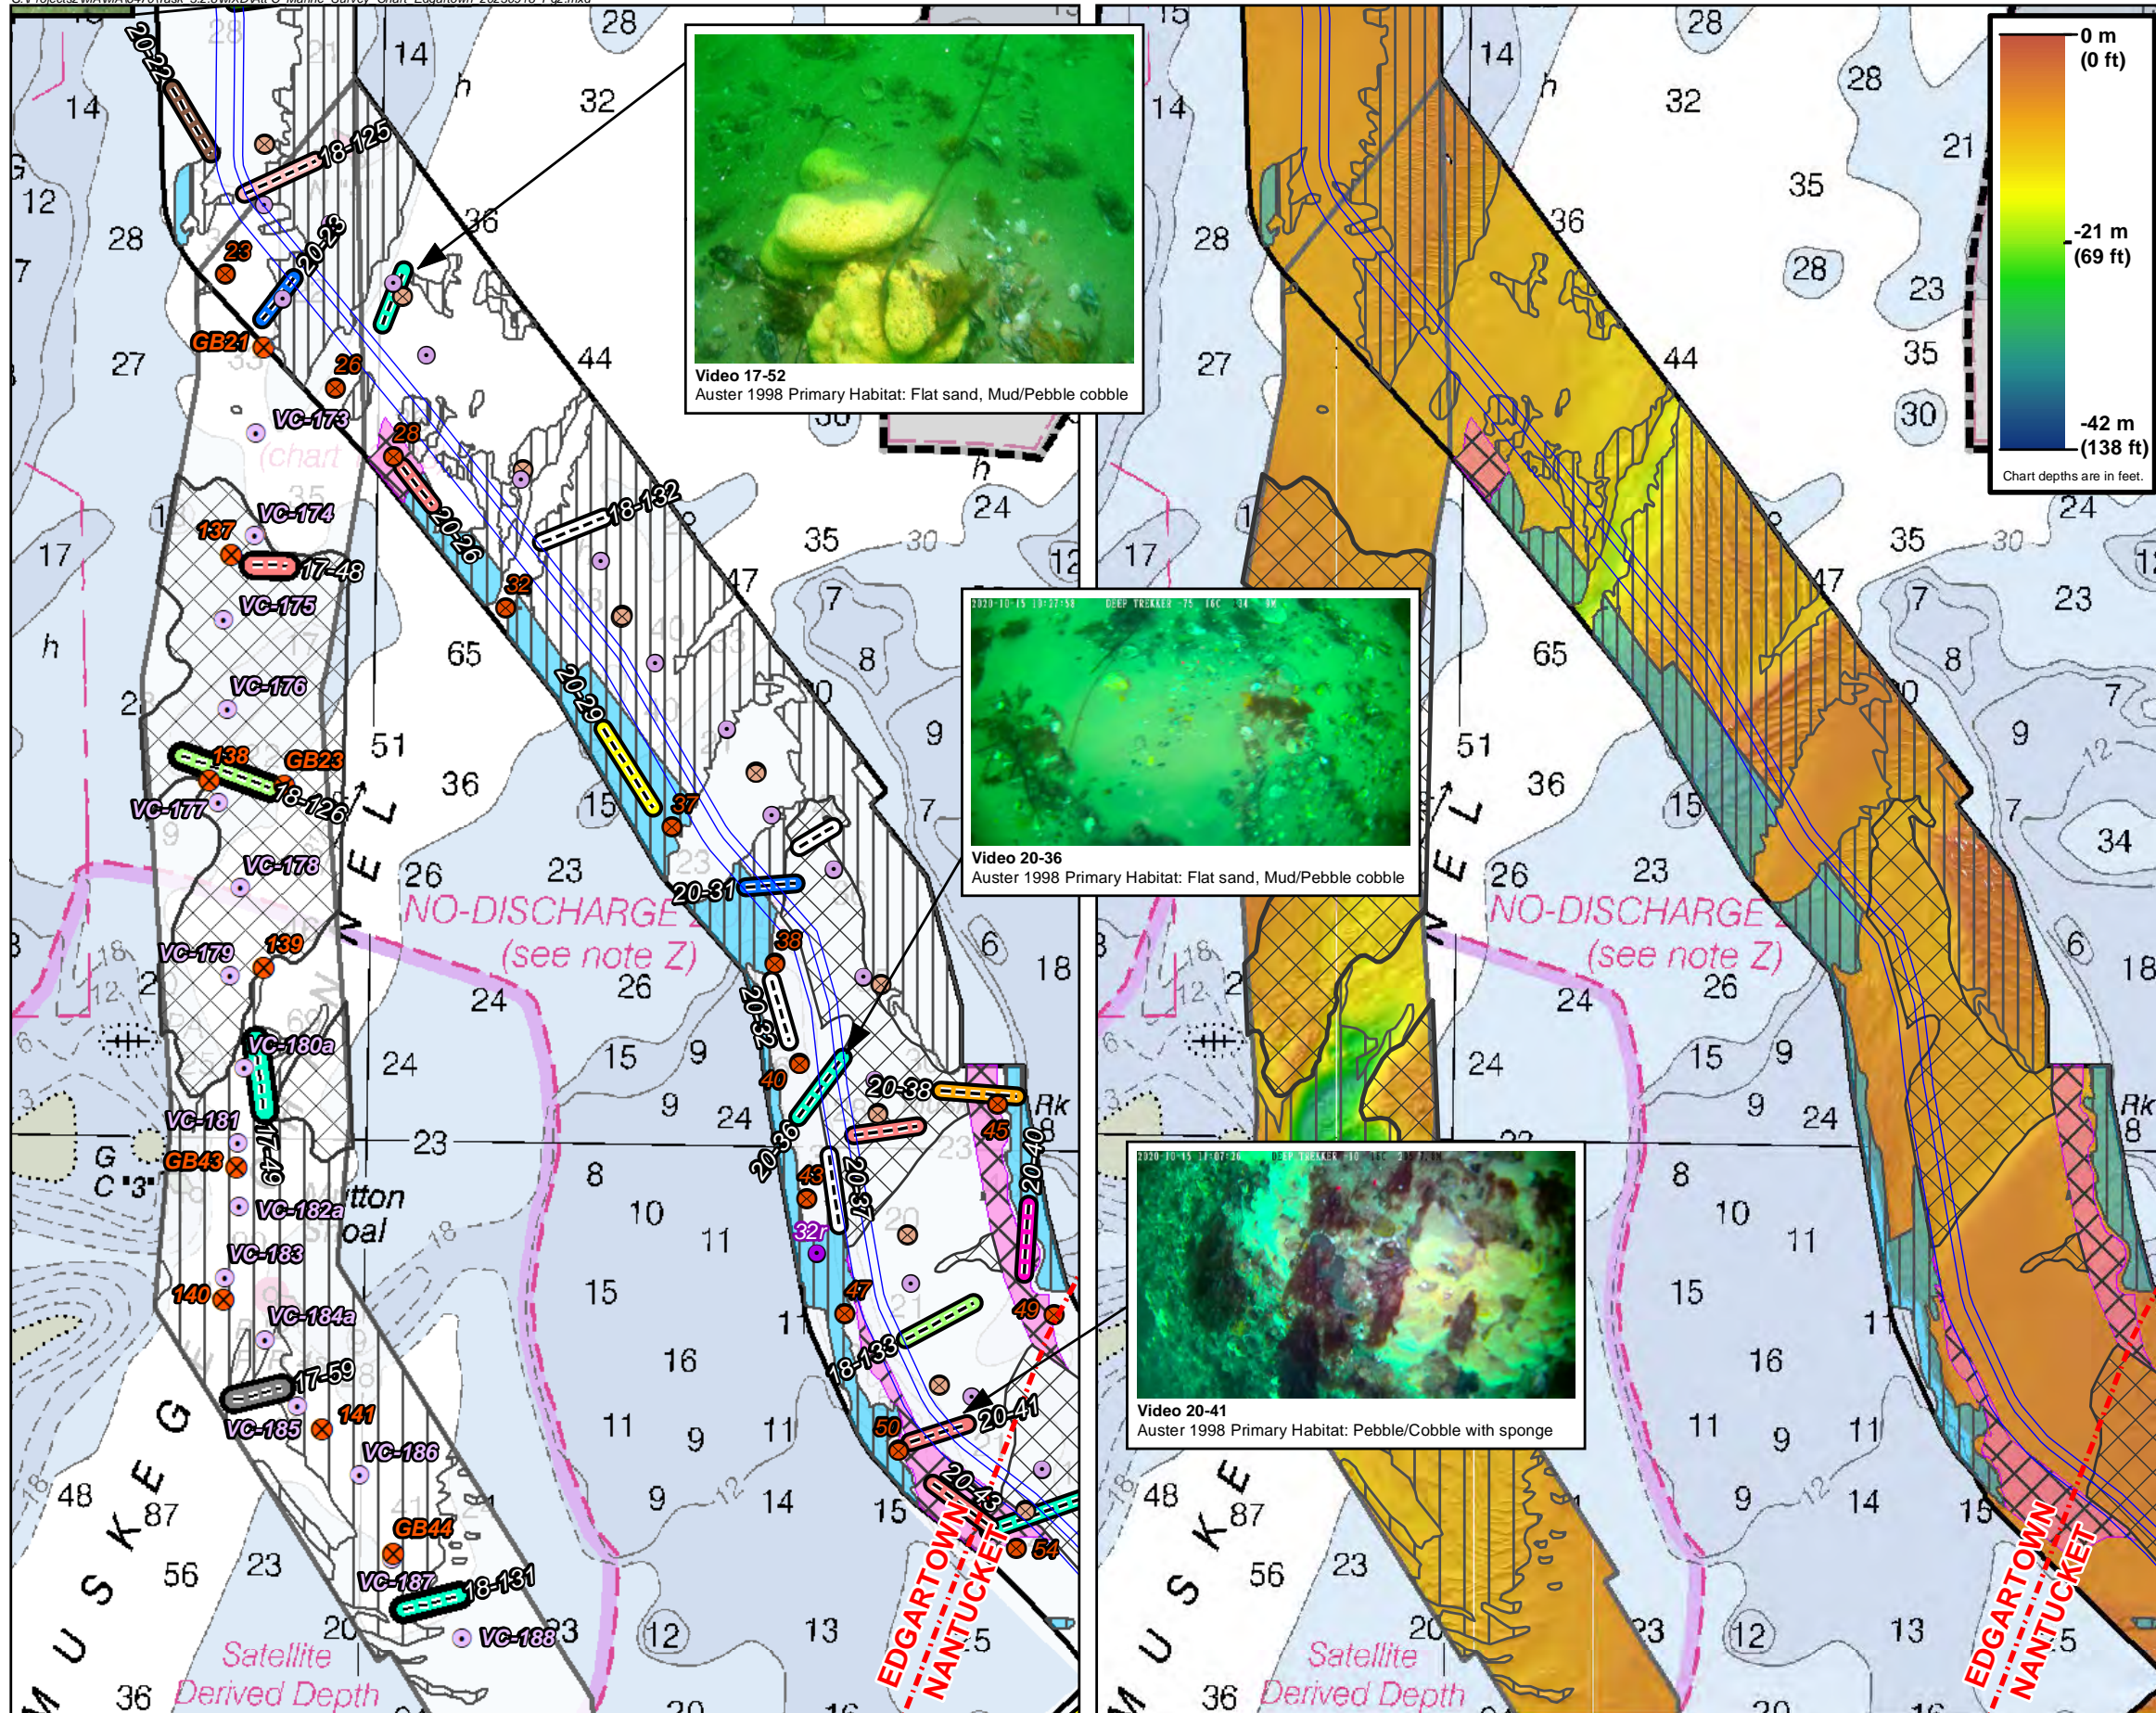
20-22
18-125
23
20-28
GB21
26
VC-173
28
20-26
18-132
137
VC-174
17-48
VC-175
32
VC-176
20-29
138
GB23
18-126
VC-177
37
VC-178
20-31
VC-179
139
38
20-32
VC-180a
40
20-36
20-38
45
VC-181
17-49
GB43
43
20-37
20-40
VC-182a
32r
VC-183
140
47
49
VC-184a
18-133
17-59
VC-185
141
50
20-41
VC-186
20-43
GB44
54
VC-187
18-131
VC-188

Video 17-52
Auster 1998 Primary Habitat: Flat sand, Mud/Pebble cobble

2020-10-15 10:27:58 DEEP TREKKER
Video 20-36
Auster 1998 Primary Habitat: Flat sand, Mud/Pebble cobble

2020-10-15
DEEP TREKKER
Video 20-41
Auster 1998 Primary Habitat: Pebble/Cobble with sponge

0 m (0 ft)
-21 m (69 ft)
-42 m (138 ft)
Chart depths are in feet.

NO-DISCHARGE Z
(see note Z)
Mutton Shoal
EDGARTOWN
NANTUCKET
Satellite Derived Depth
MUSKEG
(chart

NO-DISCHARGE Z
(see note Z)
EDGARTOWN
NANTUCKET
Satellite Derived Depth
MUSKE